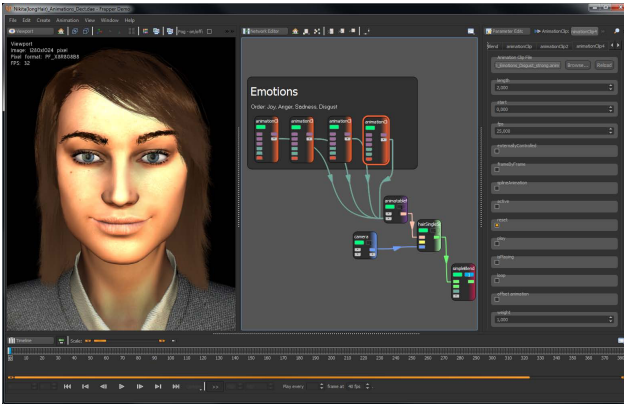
NikitaSongHair_Animations_Declutter - Frapper Demo

File Edit Create Animation View Window Help

Viewport

Network Editor

Parameter Editor

AnimationClip

Viewport
Image: 1280x1024 pixel
Pixel Format: PF_X8R8G8B8
FPS: 32

Emotions

Order: Joy, Anger, Sadness, Disgust

animationC

animationC

animationC

animationC

animationBl

camera

hairSimple

simpleBlend

Animation Clip File

Browse...

Reload

length

2,000

start

0,000

fps

25,000

externallyControlled

frameByFrame

activeAnimation

active

reset

clips

pulldown

loop

reflect animation

weight

1,000

Timeline

Scale:

Play every

frame at

fps